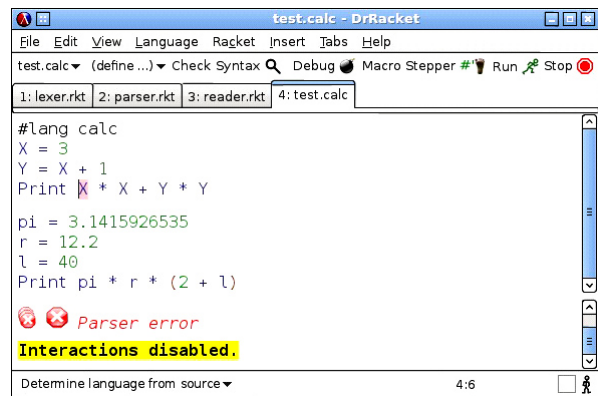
test.calc - DrRacket

File Edit View Language Racket Insert Tabs Help

test.calc▾ (define ...)▾ Check Syntax Debug Macro Stepper #' Run Stop

1: lexer.rkt 2: parser.rkt 3: reader.rkt 4: test.calc

#lang calc
X = 3
Y = X + 1
Print X * X + Y * Y

pi = 3.1415926535
r = 12.2
l = 40
Print pi * r * (2 + l)

Parser error

Interactions disabled.

Determine language from source▾ 4:6